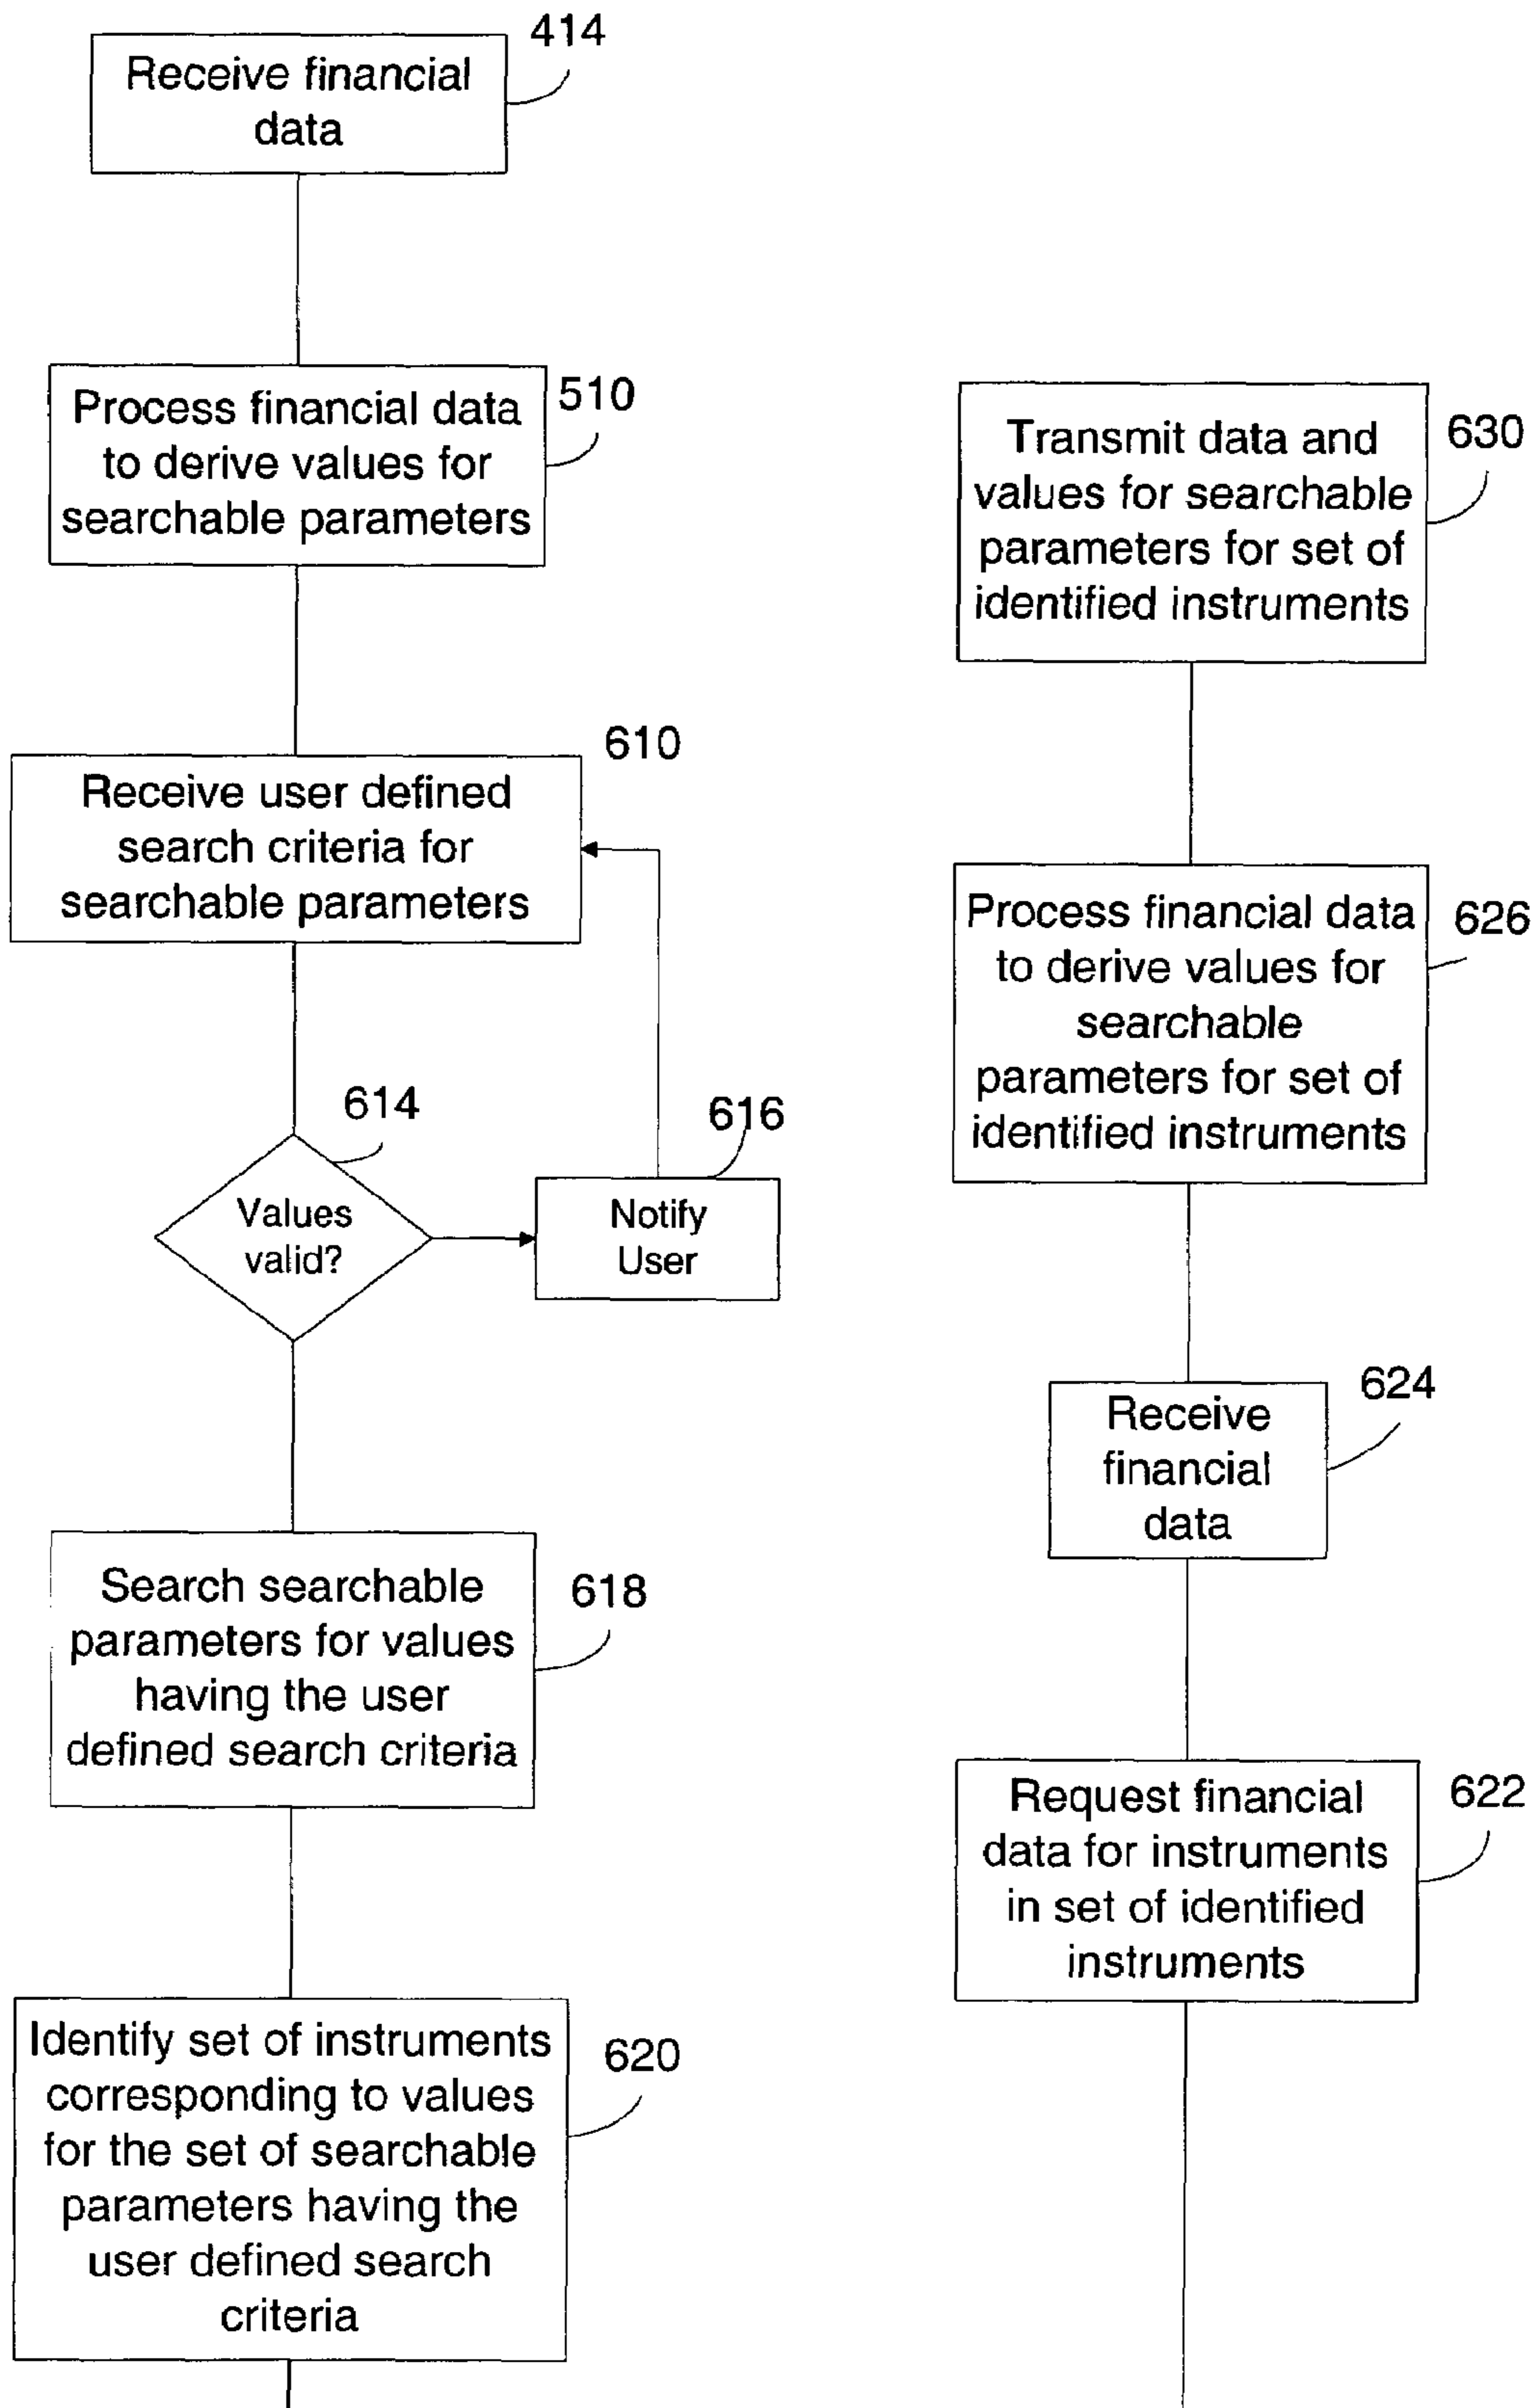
414
Receive financial data

510
Process financial data to derive values for searchable parameters

610
Receive user defined search criteria for searchable parameters

614
Values valid?

616
Notify User

618
Search searchable parameters for values having the user defined search criteria

620
Identify set of instruments corresponding to values for the set of searchable parameters having the user defined search criteria

630
Transmit data and values for searchable parameters for set of identified instruments

626
Process financial data to derive values for searchable parameters for set of identified instruments

624
Receive financial data

622
Request financial data for instruments in set of identified instruments